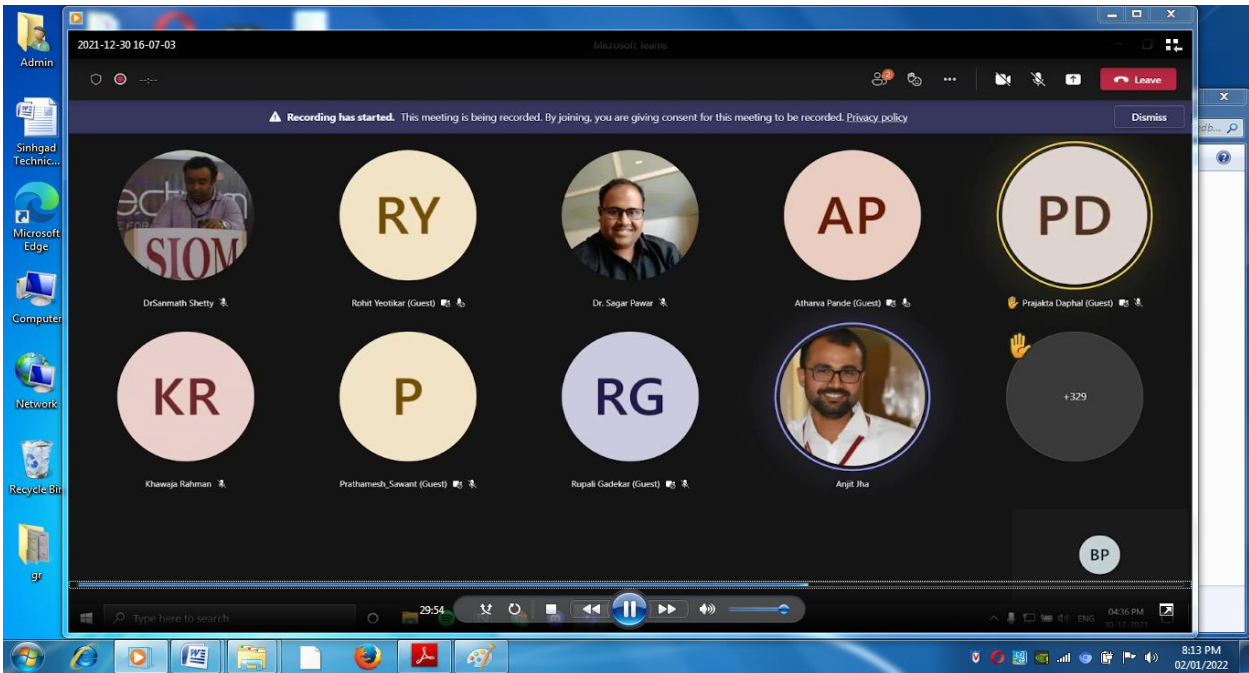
Admin

Sinhgad Technic...

Microsoft Edge

Computer

Network

Recycle Bin

gr

2021-12-30 16-07-03

Microsoft Teams

Leave

Recording has started. This meeting is being recorded. By joining, you are giving consent for this meeting to be recorded. Privacy policy

Dismiss

SIOM

DrSanmath Shetty

RY

Rohit Yeotikar (Guest)

Dr. Sagar Pawar

AP

Atharva Pande (Guest)

PD

Prajakta Daphal (Guest)

KR

Khawaja Rahman

P

Prathamesh_Sawant (Guest)

RG

Rupali Gadekar (Guest)

Anjit Jha

+329

BP

Type here to search

29:54

ENG

04:36 PM

30-12-2021

8:13 PM

02/01/2022